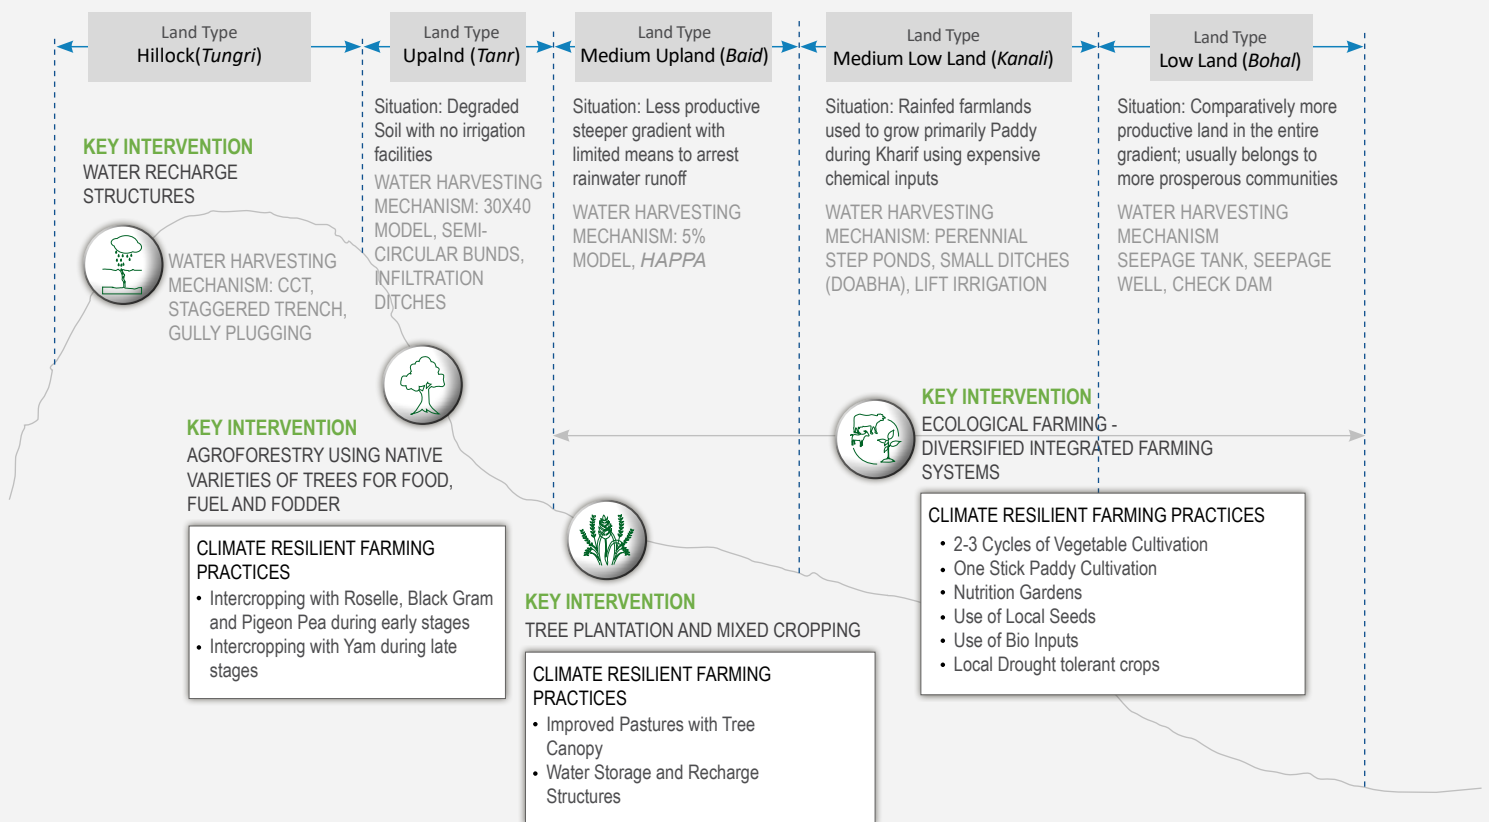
Land Type
Hillock(*Tungri*)

Land Type
Upalnd (*Tanr*)

Land Type
Medium Upland (*Baid*)

Land Type
Medium Low Land (*Kanali*)

Land Type
Low Land (*Bohal*)

KEY INTERVENTION
WATER RECHARGE STRUCTURES

WATER HARVESTING MECHANISM: CCT, STAGGERED TRENCH, GULLY PLUGGING

Situation: Degraded Soil with no irrigation facilities

WATER HARVESTING MECHANISM: 30X40 MODEL, SEMI-CIRCULAR BUNDS, INFILTRATION DITCHES

Situation: Less productive steeper gradient with limited means to arrest rainwater runoff

WATER HARVESTING MECHANISM: 5% MODEL, *HAPPA*

Situation: Rainfed farmlands used to grow primarily Paddy during Kharif using expensive chemical inputs

WATER HARVESTING MECHANISM: PERENNIAL STEP PONDS, SMALL DITCHES (DOABHA), LIFT IRRIGATION

Situation: Comparatively more productive land in the entire gradient; usually belongs to more prosperous communities

WATER HARVESTING MECHANISM SEEPAGE TANK, SEEPAGE WELL, CHECK DAM

KEY INTERVENTION
ECOLOGICAL FARMING - DIVERSIFIED INTEGRATED FARMING SYSTEMS

KEY INTERVENTION
AGROFORESTRY USING NATIVE VARIETIES OF TREES FOR FOOD, FUEL AND FODDER

CLIMATE RESILIENT FARMING PRACTICES
• Intercropping with Roselle, Black Gram and Pigeon Pea during early stages
• Intercropping with Yam during late stages

KEY INTERVENTION
TREE PLANTATION AND MIXED CROPPING

CLIMATE RESILIENT FARMING PRACTICES
• Improved Pastures with Tree Canopy
• Water Storage and Recharge Structures

CLIMATE RESILIENT FARMING PRACTICES
• 2-3 Cycles of Vegetable Cultivation
• One Stick Paddy Cultivation
• Nutrition Gardens
• Use of Local Seeds
• Use of Bio Inputs
• Local Drought tolerant crops